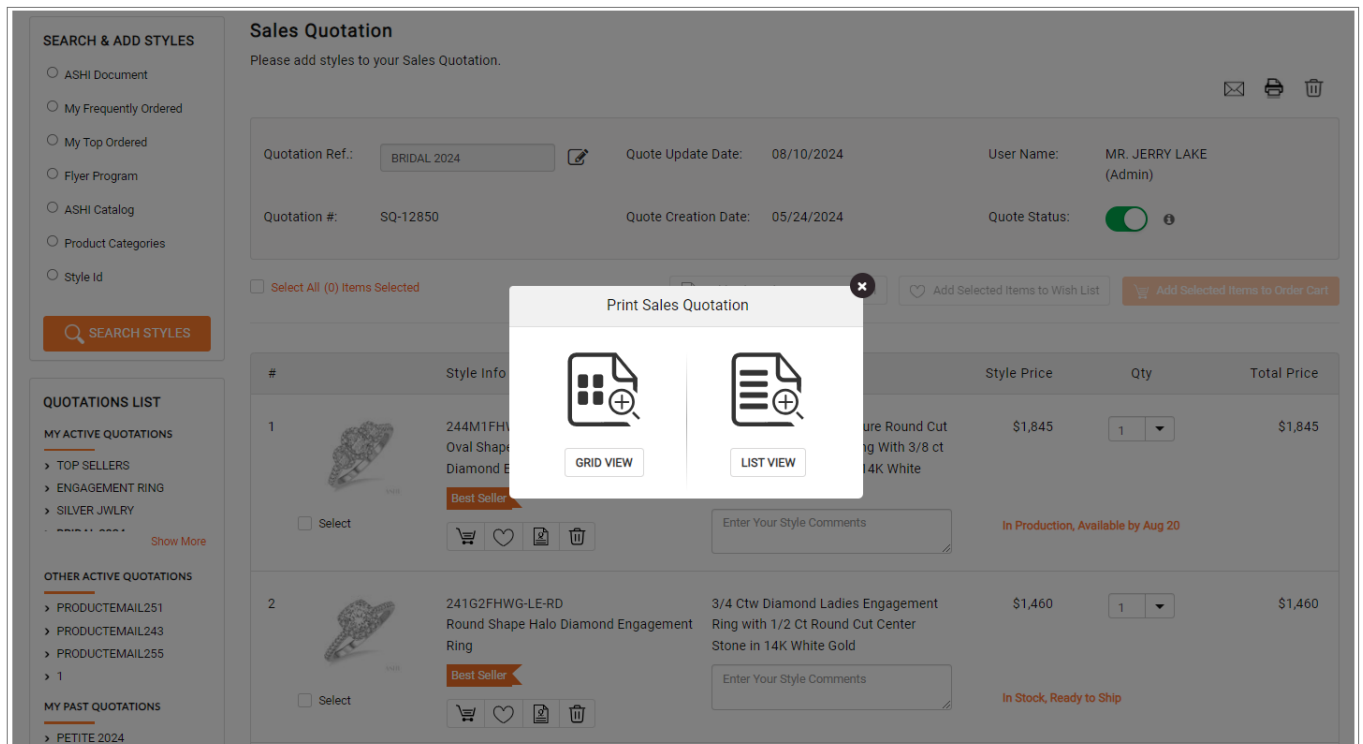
SEARCH & ADD STYLES

ASHI Document
My Frequently Ordered
My Top Ordered
Flyer Program
ASHI Catalog
Product Categories
Style Id

SEARCH STYLES

QUOTATIONS LIST

MY ACTIVE QUOTATIONS
> TOP SELLERS
> ENGAGEMENT RING
> SILVER JWLRY
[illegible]
Show More

OTHER ACTIVE QUOTATIONS
> PRODUCTEMAIL251
> PRODUCTEMAIL243
> PRODUCTEMAIL255
> 1

MY PAST QUOTATIONS
> PETITE 2024

Sales Quotation

Please add styles to your Sales Quotation.

Quotation Ref.: BRIDAL 2024
Quote Update Date: 08/10/2024
User Name: MR. JERRY LAKE (Admin)
Quotation #: SQ-12850
Quote Creation Date: 05/24/2024
Quote Status:

Select All (0) Items Selected
Add Selected Items to Wish List
Add Selected Items to Order Cart

Print Sales Quotation

GRID VIEW
LIST VIEW

| # | Style Info | | Style Price | Qty | Total Price |
|---|---|---|---|---|---|
| 1 | 244M1FHW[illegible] Oval Shape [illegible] Diamond E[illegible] Best Seller Select | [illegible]ure Round Cut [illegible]ng With 3/8 ct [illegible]4K White Enter Your Style Comments | $1,845 | 1 | $1,845 In Production, Available by Aug 20 |
| 2 | 241G2FHWG-LE-RD Round Shape Halo Diamond Engagement Ring Best Seller Select | 3/4 Ctw Diamond Ladies Engagement Ring with 1/2 Ct Round Cut Center Stone in 14K White Gold Enter Your Style Comments | $1,460 | 1 | $1,460 In Stock, Ready to Ship |